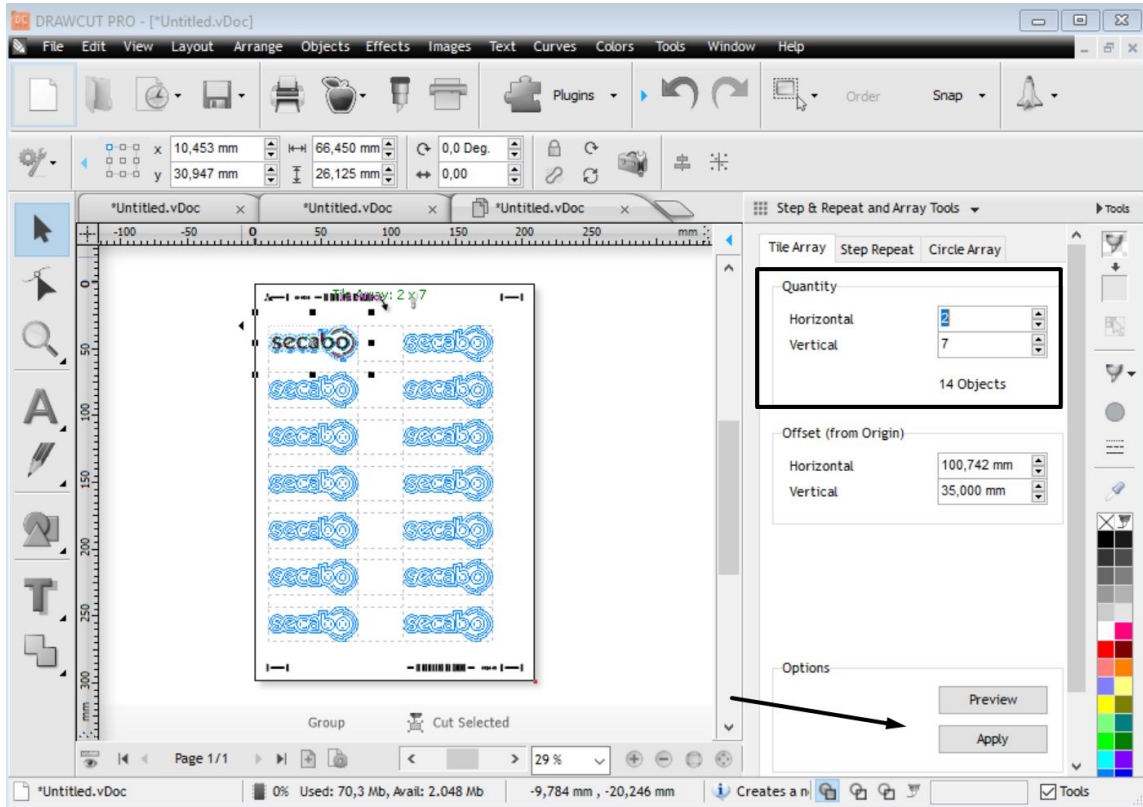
DRAWCUT PRO - [*Untitled.vDoc]

File Edit View Layout Arrange Objects Effects Images Text Curves Colors Tools Window Help

Plugins Order Snap

x 10,453 mm
y 30,947 mm
66,450 mm
26,125 mm
0,0 Deg.
0,00

*Untitled.vDoc *Untitled.vDoc *Untitled.vDoc

Step & Repeat and Array Tools

Tools

-100 -50 0 50 100 150 200 250 mm

Tile Array: 2 x 7

secabo secabo
secabo secabo
secabo secabo
secabo secabo
secabo secabo
secabo secabo
secabo secabo

Tile Array | Step Repeat | Circle Array

Quantity
Horizontal 2
Vertical 7
14 Objects

Offset (from Origin)
Horizontal 100,742 mm
Vertical 35,000 mm

Options
Preview
Apply

Group Cut Selected

Page 1/1 29 %

*Untitled.vDoc 0% Used: 70,3 Mb, Avail: 2.048 Mb -9,784 mm , -20,246 mm Creates a n Tools